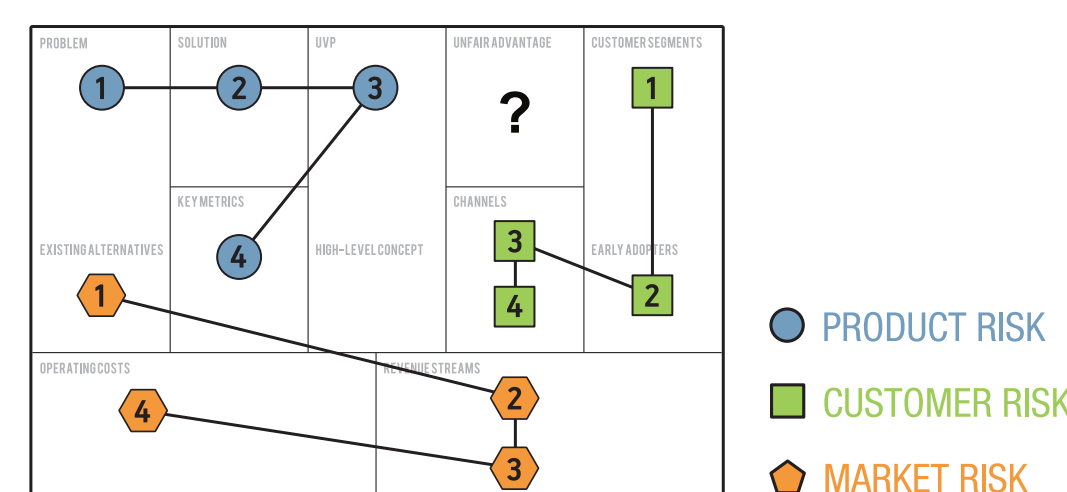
PROBLEM

1

SOLUTION

2

UVP

3

UNFAIR ADVANTAGE

?

CUSTOMER SEGMENTS

1

KEY METRICS

4

CHANNELS

3

4

EXISTING ALTERNATIVES

1

HIGH-LEVEL CONCEPT

EARLY ADOPTERS

2

OPERATING COSTS

4

REVENUE STREAMS

2

3

PRODUCT RISK

CUSTOMER RISK

MARKET RISK